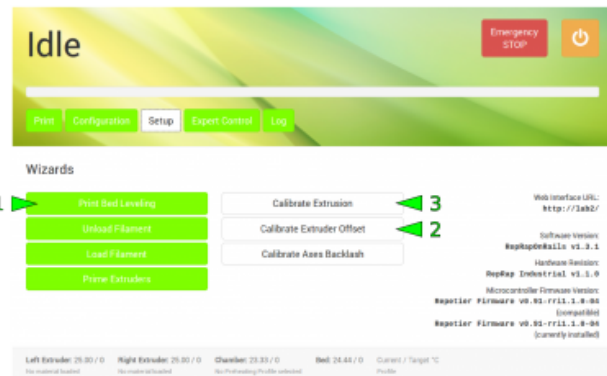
Idle

Emergency STOP

Print Configuration Setup Expert Control Log

Wizards

1 Print Bed Leveling

Unload Filament

Load Filament

Prime Extruders

Calibrate Extrusion 3

Calibrate Extruder Offset 2

Calibrate Axes Backlash

Web Interface URL:
http://lab2/

Software Version:
RepRapOnRails v1.3.1

Hardware Revision:
RepRap Industrial v1.1.0

Microcontroller Firmware Version:
Repetier Firmware v0.91-rri1.1.0-04
(compatible)
Repetier Firmware v0.91-rri1.1.0-04
(currently installed)

Left Extruder: 25.00 / 0 Right Extruder: 25.00 / 0 Chamber: 25.33 / 0 Bed: 24.44 / 0 Current / Target °C
No material loaded No material loaded No Preheating Profile selected Profile